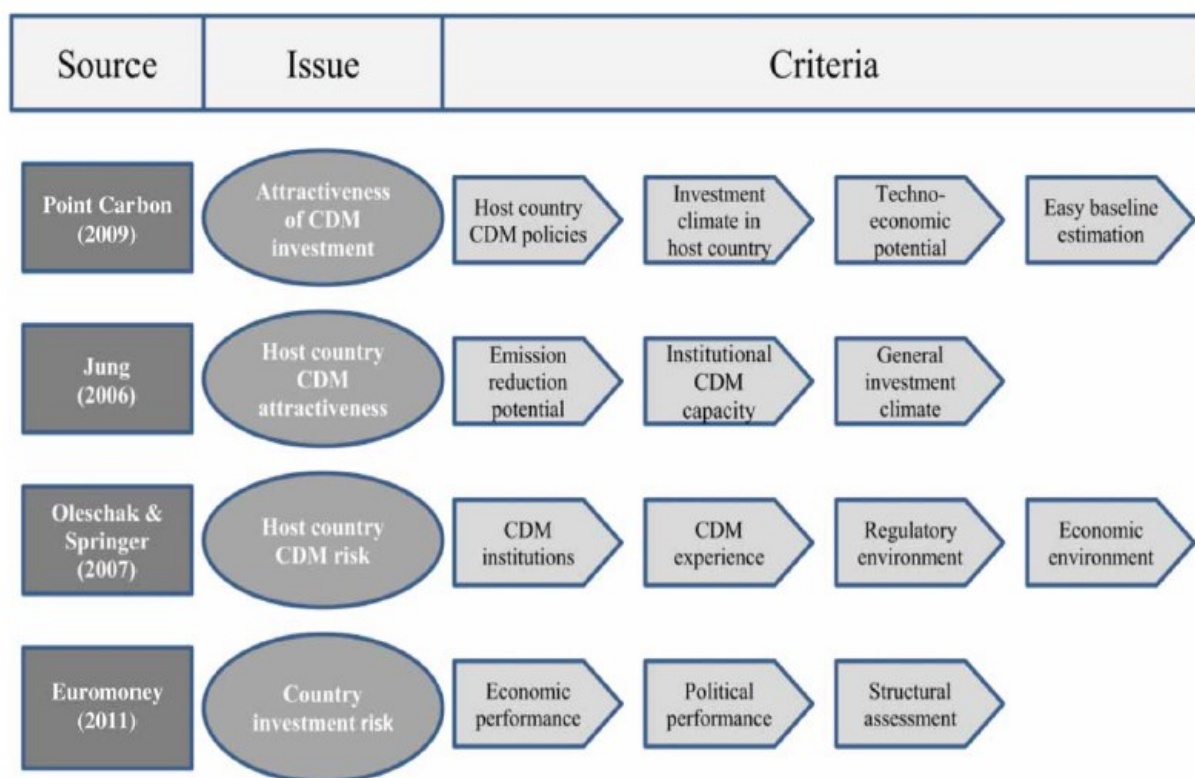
| Source | Issue | Criteria |
|---|---|---|
| Point Carbon (2009) | Attractiveness of CDM investment | Host country CDM policies; Investment climate in host country; Techno-economic potential; Easy baseline estimation |
| Jung (2006) | Host country CDM attractiveness | Emission reduction potential; Institutional CDM capacity; General investment climate |
| Oleschak & Springer (2007) | Host country CDM risk | CDM institutions; CDM experience; Regulatory environment; Economic environment |
| Euromoney (2011) | Country investment risk | Economic performance; Political performance; Structural assessment |